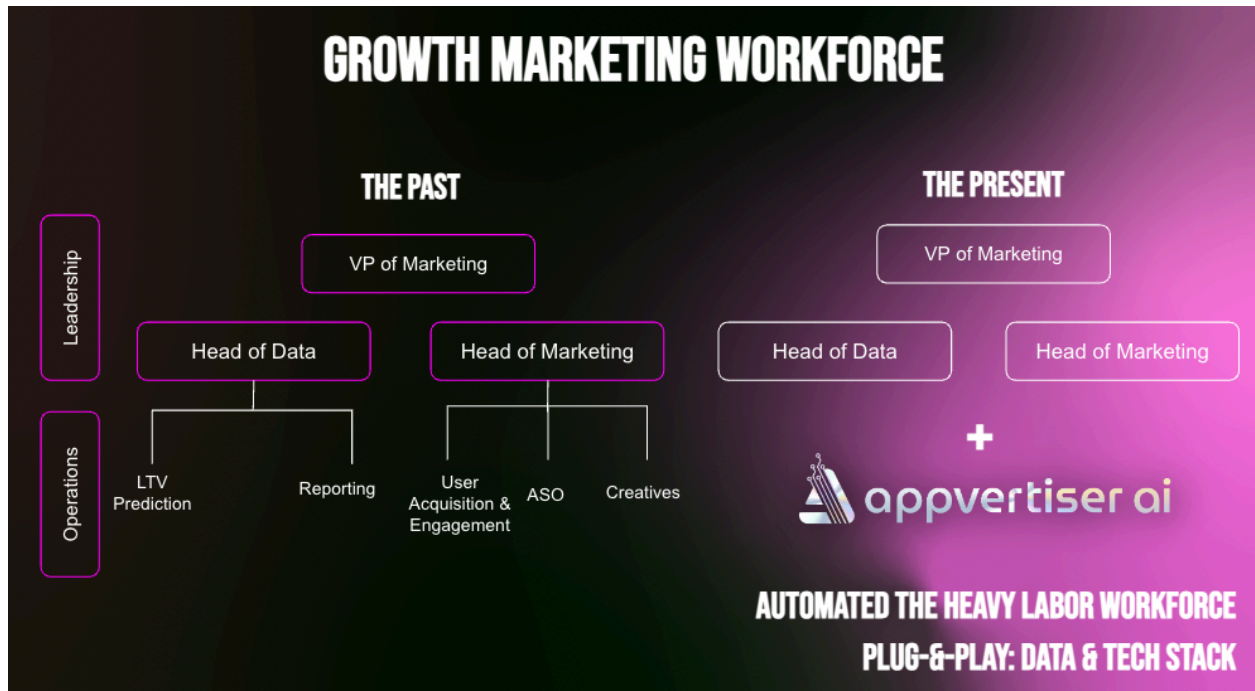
GROWTH MARKETING WORKFORCE

THE PAST

Leadership

Operations

VP of Marketing

Head of Data

Head of Marketing

LTV Prediction

Reporting

User Acquisition & Engagement

ASO

Creatives

THE PRESENT

VP of Marketing

Head of Data

Head of Marketing

+

appvertiser ai

AUTOMATED THE HEAVY LABOR WORKFORCE

PLUG-&-PLAY: DATA & TECH STACK